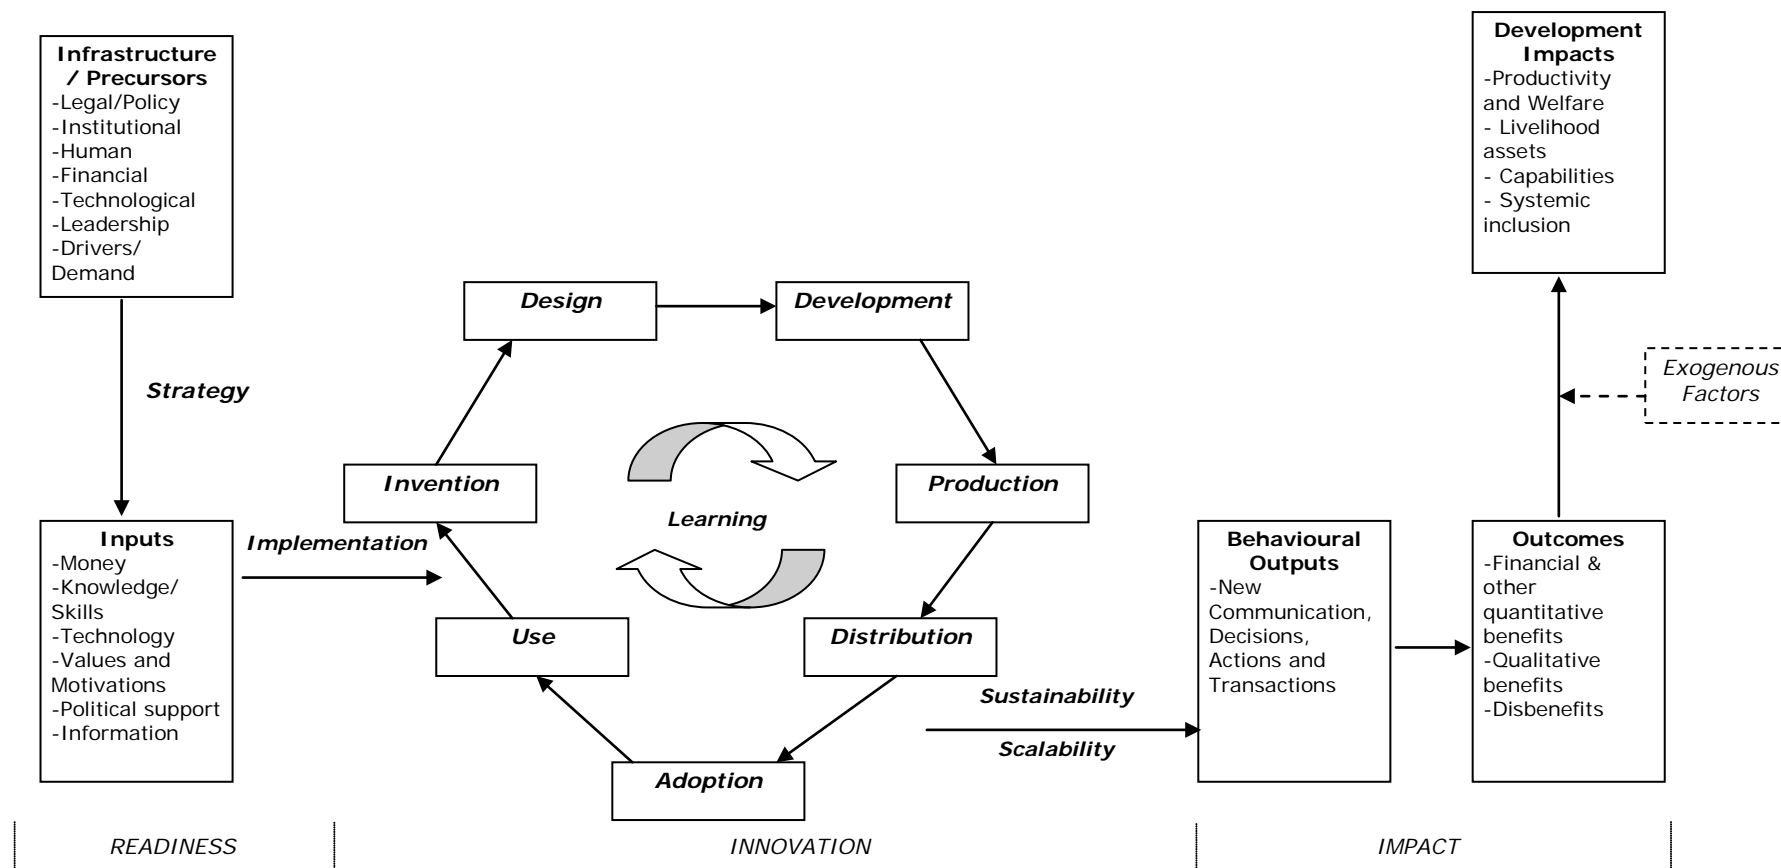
Infrastructure / Precursors
-Legal/Policy
-Institutional
-Human
-Financial
-Technological
-Leadership
-Drivers/ Demand

Strategy

Inputs
-Money
-Knowledge/ Skills
-Technology
-Values and Motivations
-Political support
-Information

Implementation

Design

Development

Invention

Production

Learning

Use

Distribution

Adoption

Sustainability

Scalability

Behavioural Outputs
-New Communication, Decisions, Actions and Transactions

Outcomes
-Financial & other quantitative benefits
-Qualitative benefits
-Disbenefits

Development Impacts
-Productivity and Welfare
- Livelihood assets
- Capabilities
- Systemic inclusion

Exogenous Factors

READINESS

INNOVATION

IMPACT